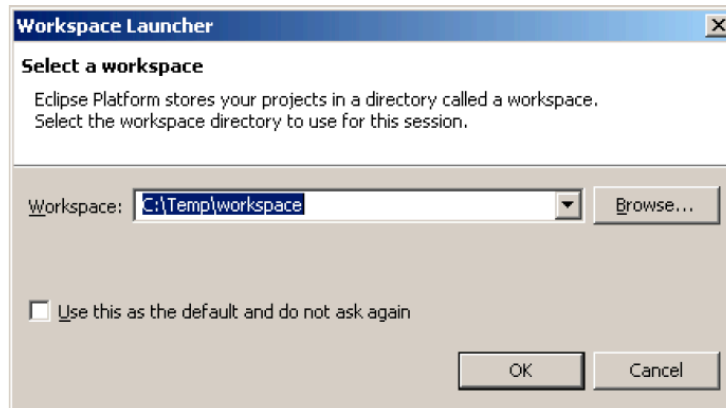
Workspace Launcher

Select a workspace

Eclipse Platform stores your projects in a directory called a workspace.
Select the workspace directory to use for this session.

Workspace: C:\Temp\workspace

Browse...

Use this as the default and do not ask again

OK

Cancel